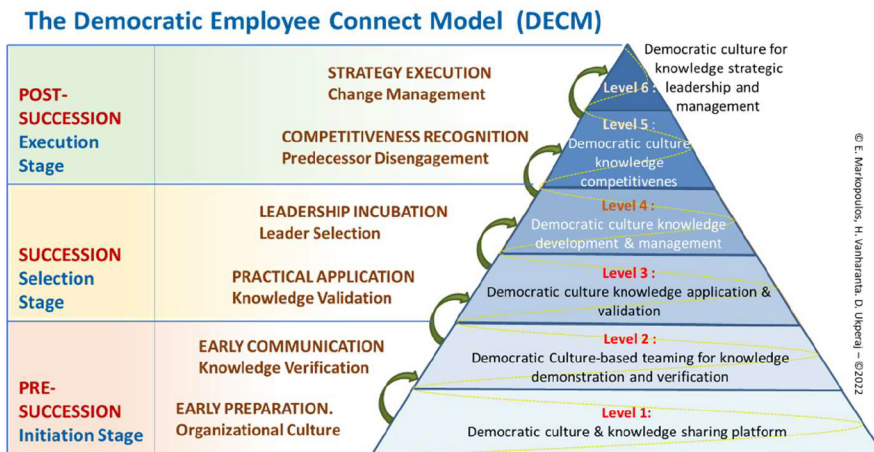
The Democratic Employee Connect Model (DECM)

POST-SUCCESSION Execution Stage

STRATEGY EXECUTION
Change Management

COMPETITIVENESS RECOGNITION
Predecessor Disengagement

SUCCESSION Selection Stage

LEADERSHIP INCUBATION
Leader Selection

PRACTICAL APPLICATION
Knowledge Validation

PRE-SUCCESSION Initiation Stage

EARLY COMMUNICATION
Knowledge Verification

EARLY PREPARATION.
Organizational Culture

Democratic culture for knowledge strategic leadership and management

Level 6 :

Level 5 :
Democratic culture knowledge competitivenes

Level 4 :
Democratic culture knowledge development & management

Level 3 :
Democratic culture knowledge application & validation

Level 2 :
Democratic Culture-based teaming for knowledge demonstration and verification

Level 1:
Democratic culture & knowledge sharing platform

© E. Markopoulos, H. Vanharanta, D. Ukperaj – ©2022